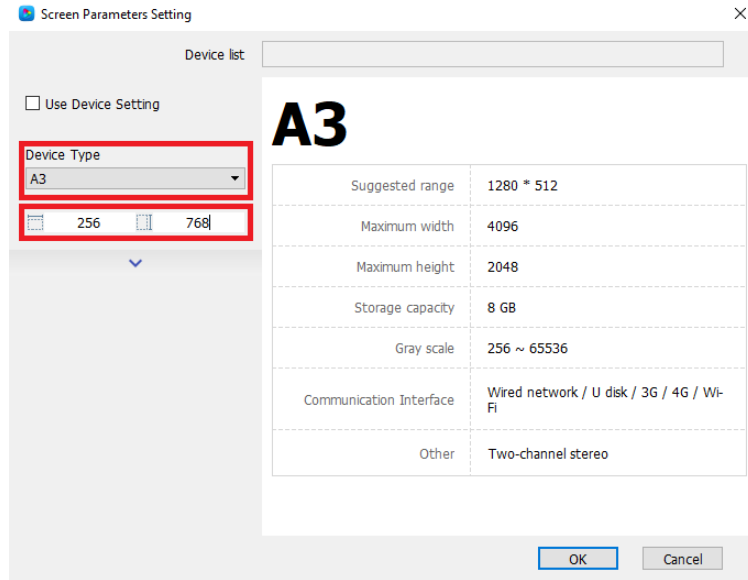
Screen Parameters Setting

Device list

Use Device Setting

Device Type

A3

256 768

A3

| Suggested range | 1280 * 512 |
|---|---|
| Maximum width | 4096 |
| Maximum height | 2048 |
| Storage capacity | 8 GB |
| Gray scale | 256 ~ 65536 |
| Communication Interface | Wired network / U disk / 3G / 4G / Wi-Fi |
| Other | Two-channel stereo |

OK Cancel